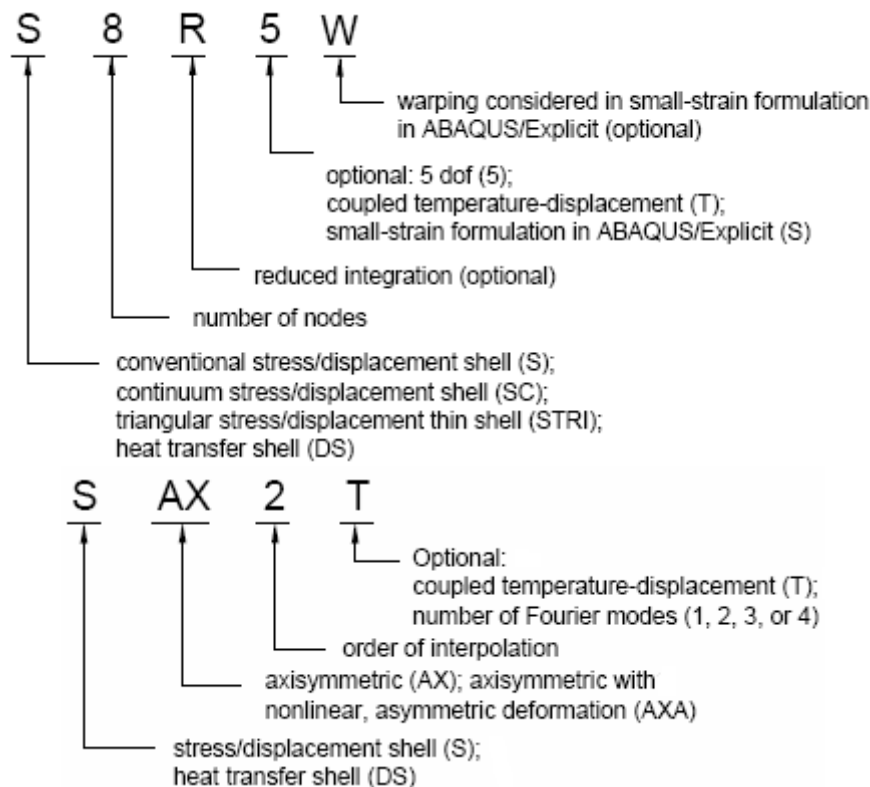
S 8 R 5 W

warping considered in small-strain formulation in ABAQUS/Explicit (optional)

optional: 5 dof (5);
coupled temperature-displacement (T);
small-strain formulation in ABAQUS/Explicit (S)

reduced integration (optional)

number of nodes

conventional stress/displacement shell (S);
continuum stress/displacement shell (SC);
triangular stress/displacement thin shell (STRI);
heat transfer shell (DS)

S AX 2 T

Optional:
coupled temperature-displacement (T);
number of Fourier modes (1, 2, 3, or 4)

order of interpolation

axisymmetric (AX); axisymmetric with nonlinear, asymmetric deformation (AXA)

stress/displacement shell (S);
heat transfer shell (DS)